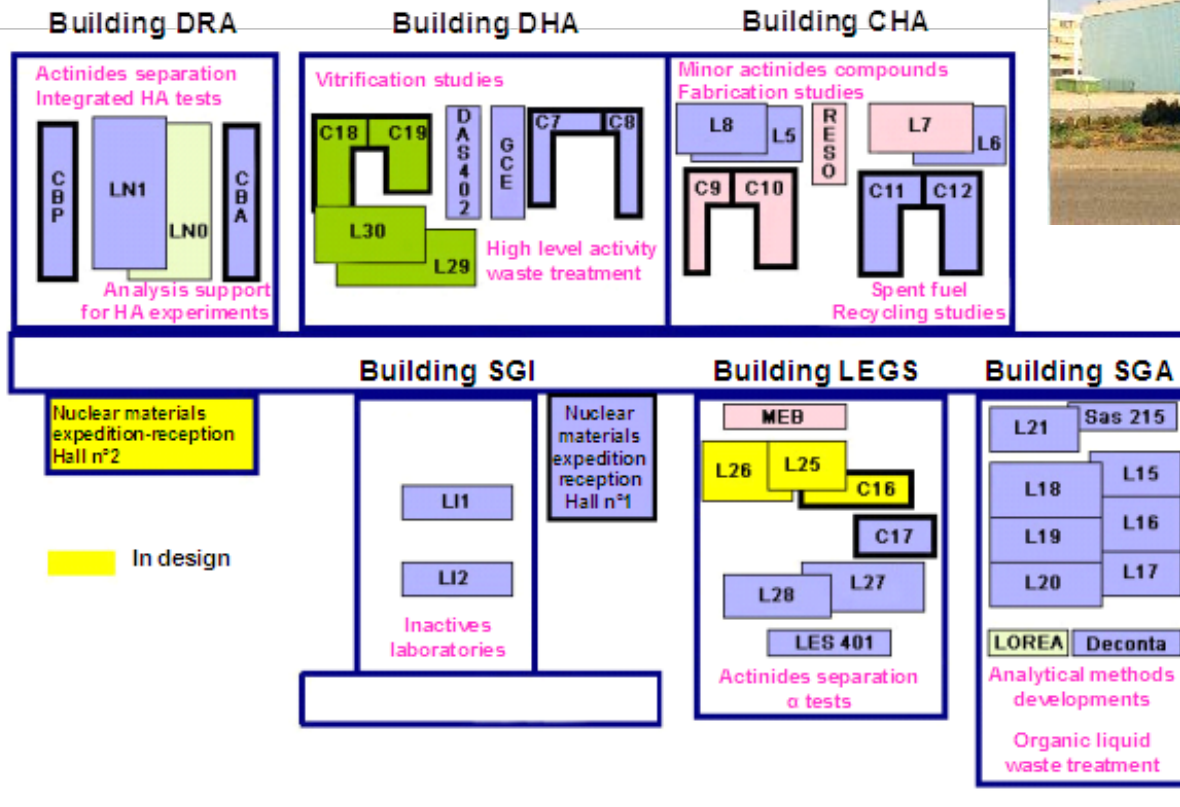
Building DRA

Actinides separation
Integrated HA tests

CBP

LN1

LN0

CBA

Analysis support for HA experiments

Building DHA

Vitrification studies

C18

C19

DAS 402

GCE

C7

C8

L30

L29

High level activity waste treatment

Building CHA

Minor actinides compounds
Fabrication studies

L8

L5

RESO

L7

L6

C9

C10

C11

C12

Spent fuel
Recycling studies

Nuclear materials expedition-reception Hall n°2

In design

Building SGI

LI1

LI2

Inactives laboratories

Nuclear materials expedition reception Hall n°1

Building LEGS

MEB

L26

L25

C16

C17

L28

L27

LES 401

Actinides separation α tests

Building SGA

L21

Sas 215

L15

L18

L16

L19

L17

L20

LOREA

Deconta

Analytical methods developments

Organic liquid waste treatment